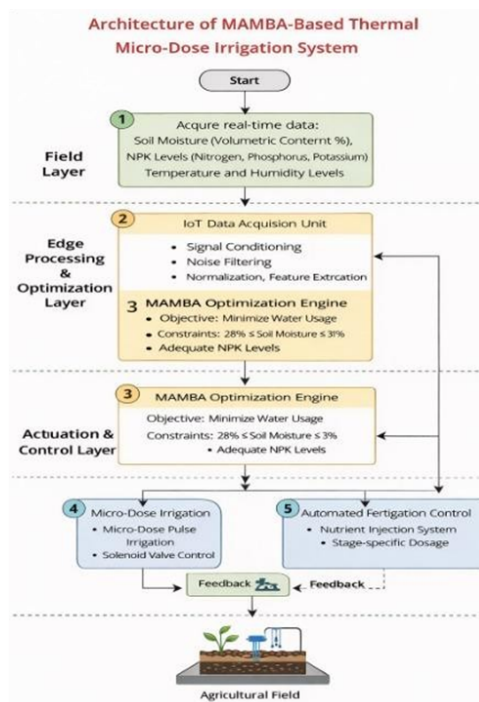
Architecture of MAMBA-Based Thermal Micro-Dose Irrigation System

Start

1

Acqure real-time data:
Soil Moisture (Volumetric Conternt %)
NPK Levels (Nitrogen, Phosphorus, Potassium)
Temperature and Humidity Levels

Field Layer

2

IoT Data Acquision Unit

• Signal Conditioning
• Noise Filtering
• Normalization, Feature Extrcation

Edge Processing & Optimization Layer

3 MAMBA Optimization Engine

• Objective: Minimize Water Usage
• Constraints: 28% ≤ Soil Moisture ≤ 31%
• Adequate NPK Levels

3

MAMBA Optimization Engine

Objective: Minimize Water Usage

Constraints: 28% ≤ Soil Moisture ≤ 3%

• Adequate NPK Levels

Actuation & Control Layer

4

Micro-Dose Irrigation

• Micro-Dose Pulse Irrigation
• Solenoid Valve Control

5

Automated Fertigation Control

• Nutrient Injection System
• Stage-specific Dosage

Feedback

Feedback

Agricultural Field